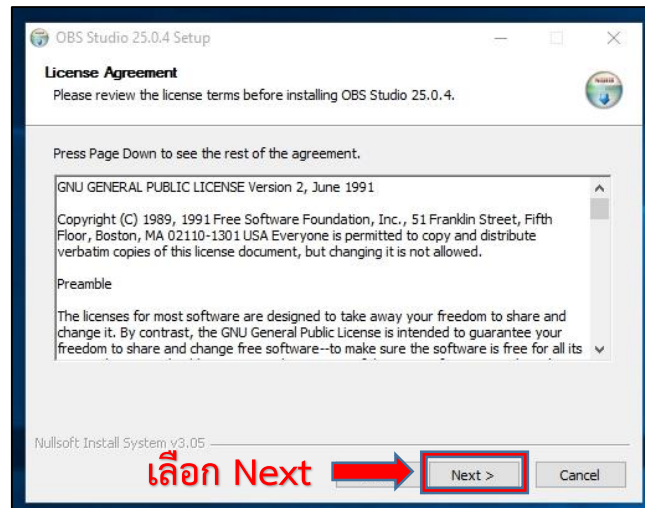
OBS Studio 25.0.4 Setup

License Agreement

Please review the license terms before installing OBS Studio 25.0.4.

Press Page Down to see the rest of the agreement.

GNU GENERAL PUBLIC LICENSE Version 2, June 1991

Copyright (C) 1989, 1991 Free Software Foundation, Inc., 51 Franklin Street, Fifth Floor, Boston, MA 02110-1301 USA Everyone is permitted to copy and distribute verbatim copies of this license document, but changing it is not allowed.

Preamble

The licenses for most software are designed to take away your freedom to share and change it. By contrast, the GNU General Public License is intended to guarantee your freedom to share and change free software--to make sure the software is free for all its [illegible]

Nullsoft Install System v3.05

เลือก Next

Next >

Cancel